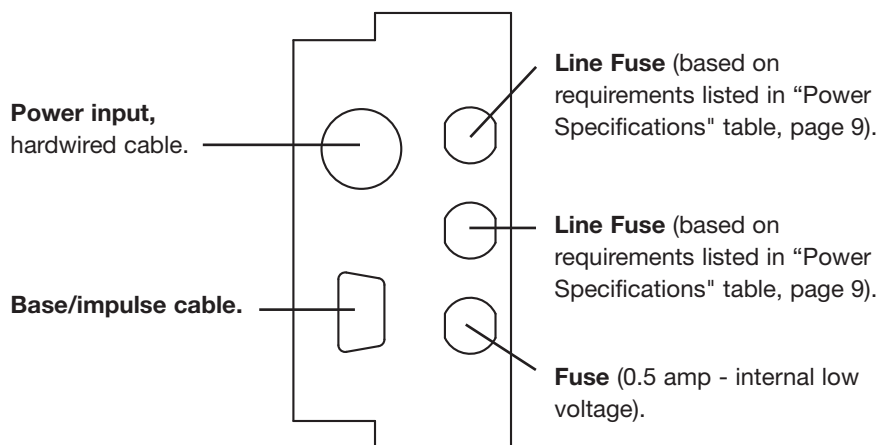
Power input, hardwired cable.

Base/impulse cable.

Line Fuse (based on requirements listed in “Power Specifications" table, page 9).

Line Fuse (based on requirements listed in “Power Specifications" table, page 9).

Fuse (0.5 amp - internal low voltage).